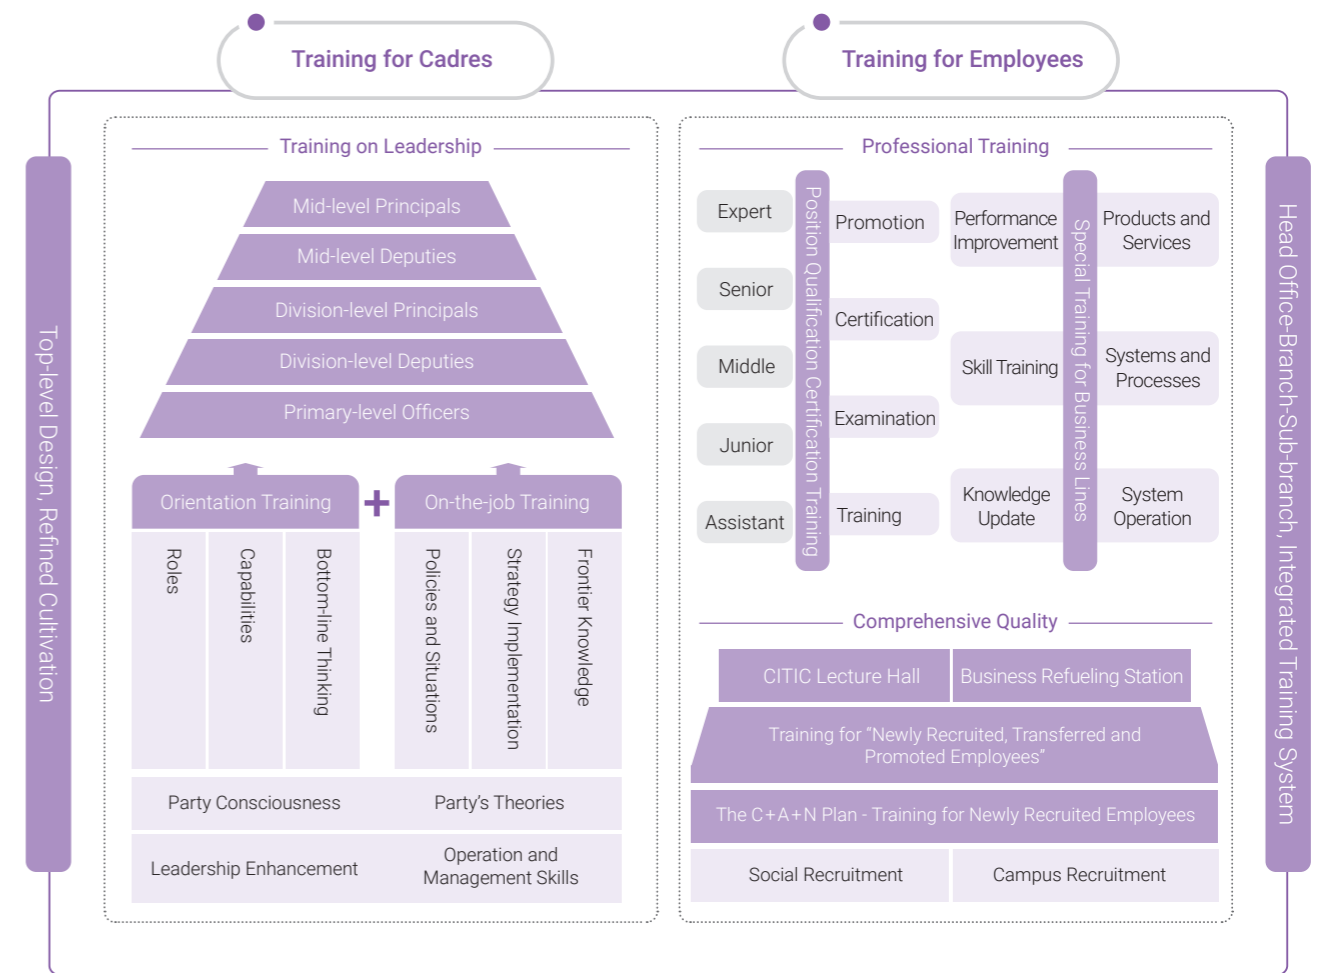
Training for Cadres

Training for Employees

Top-level Design, Refined Cultivation

Training on Leadership

Mid-level Principals

Mid-level Deputies

Division-level Principals

Division-level Deputies

Primary-level Officers

Orientation Training

+

On-the-job Training

Roles

Capabilities

Bottom-line Thinking

Policies and Situations

Strategy Implementation

Frontier Knowledge

Party Consciousness

Party's Theories

Leadership Enhancement

Operation and Management Skills

Professional Training

Expert

Senior

Middle

Junior

Assistant

Position Qualification Certification Training

Promotion

Certification

Examination

Training

Performance Improvement

Skill Training

Knowledge Update

Special Training for Business Lines

Products and Services

Systems and Processes

System Operation

Comprehensive Quality

CITIC Lecture Hall

Business Refueling Station

Training for "Newly Recruited, Transferred and Promoted Employees"

The C+A+N Plan - Training for Newly Recruited Employees

Social Recruitment

Campus Recruitment

Head Office-Branch-Sub-branch, Integrated Training System